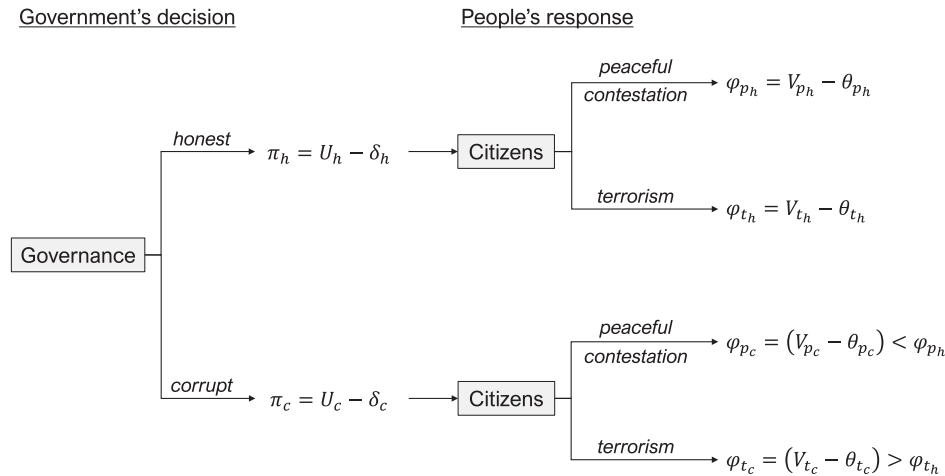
Government's decision

People's response

Governance

honest

$\pi_h = U_h - \delta_h$

Citizens

peaceful contestation

$\varphi_{p_h} = V_{p_h} - \theta_{p_h}$

terrorism

$\varphi_{t_h} = V_{t_h} - \theta_{t_h}$

corrupt

$\pi_c = U_c - \delta_c$

Citizens

peaceful contestation

$\varphi_{p_c} = \left(V_{p_c} - \theta_{p_c}\right) < \varphi_{p_h}$

terrorism

$\varphi_{t_c} = \left(V_{t_c} - \theta_{t_c}\right) > \varphi_{t_h}$